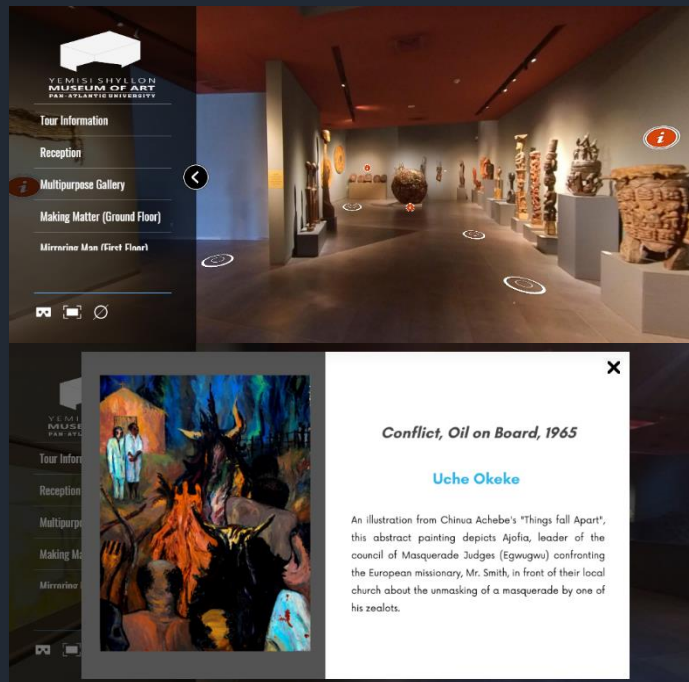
YEMISI SHYLLON
MUSEUM OF ART
PAN-ATLANTIC UNIVERSITY

Tour Information
Reception
Multipurpose Gallery
Making Matter (Ground Floor)
Mirroring Man (First Floor)

YEMISI
MUSE
PAN-ATLA

Tour Inforn
Reception
Multipurpo
Making Ma
Mirroring

Conflict, Oil on Board, 1965

Uche Okeke

An illustration from Chinua Achebe's "Things fall Apart", this abstract painting depicts Ajofia, leader of the council of Masquerade Judges (Egwugwu) confronting the European missionary, Mr. Smith, in front of their local church about the unmasking of a masquerade by one of his zealots.